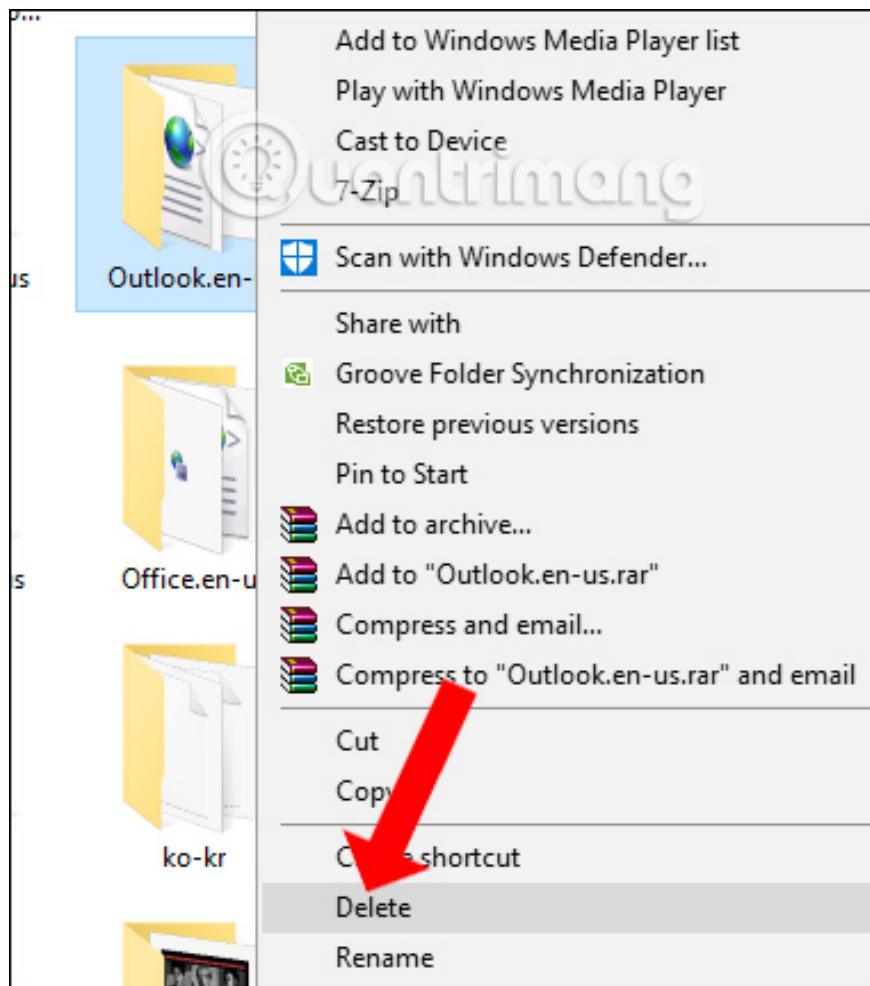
Outlook.en-

Office.en-u

ko-kr

Add to Windows Media Player list
Play with Windows Media Player
Cast to Device
7-Zip

Scan with Windows Defender...

Share with
Groove Folder Synchronization
Restore previous versions
Pin to Start
Add to archive...
Add to "Outlook.en-us.rar"
Compress and email...
Compress to "Outlook.en-us.rar" and email

Cut
Copy

C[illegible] shortcut
Delete
Rename

Quantrimang